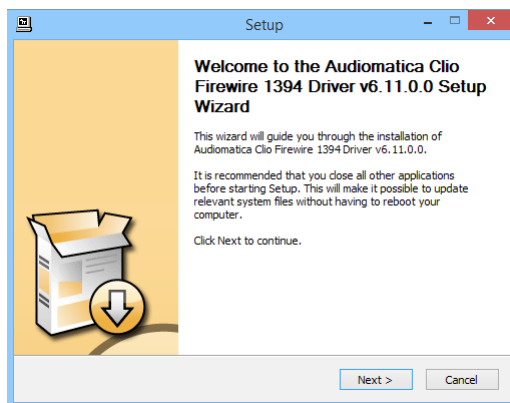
Setup

Welcome to the Audiomatica Clio Firewire 1394 Driver v6.11.0.0 Setup Wizard

This wizard will guide you through the installation of Audiomatica Clio Firewire 1394 Driver v6.11.0.0.

It is recommended that you close all other applications before starting Setup. This will make it possible to update relevant system files without having to reboot your computer.

Click Next to continue.

Next >
Cancel